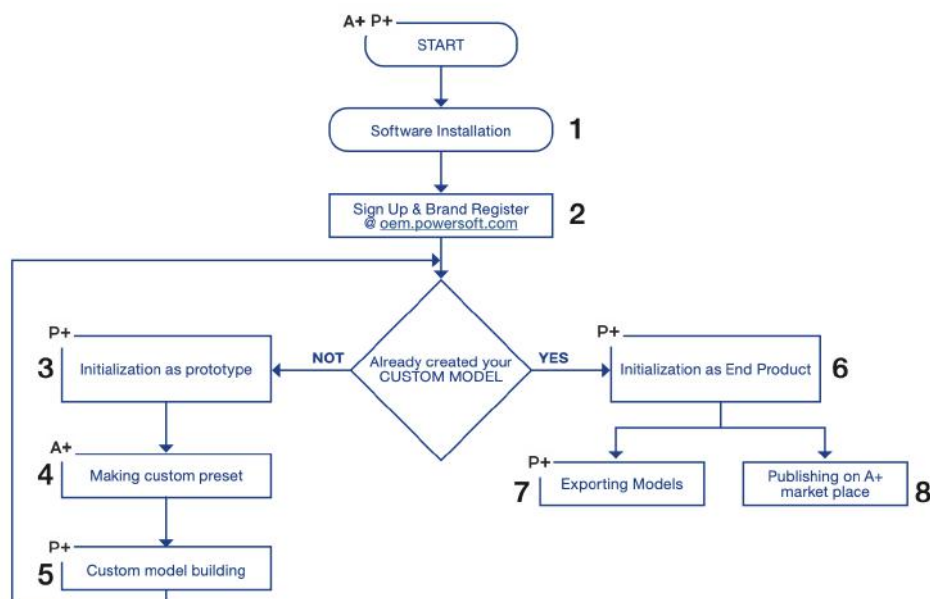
A+ P+
START

Software Installation
1

Sign Up & Brand Register @ oem.powersoft.com
2

Already created your CUSTOM MODEL

NOT

YES

P+
3
Initialization as prototype

A+
4
Making custom preset

P+
5
Custom model building

P+
Initialization as End Product
6

P+
7
Exporting Models

Publishing on A+ market place
8